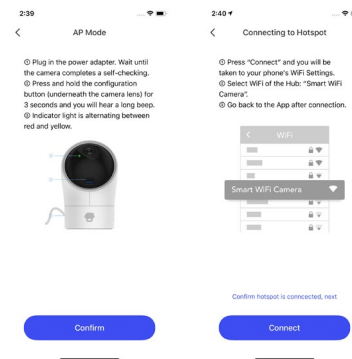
2:39

AP Mode

① Plug in the power adapter. Wait until the camera completes a self-checking.
② Press and hold the configuration button (underneath the camera lens) for 3 seconds and you will hear a long beep.
③ Indicator light is alternating between red and yellow.

Confirm

2:40

Connecting to Hotspot

① Press "Connect" and you will be taken to your phone's WiFi Settings.
② Select WiFi of the Hub: "Smart WiFi Camera".
③ Go back to the App after connection.

WiFi

Smart WiFi Camera

Confirm hotspot is conncected, next

Connect